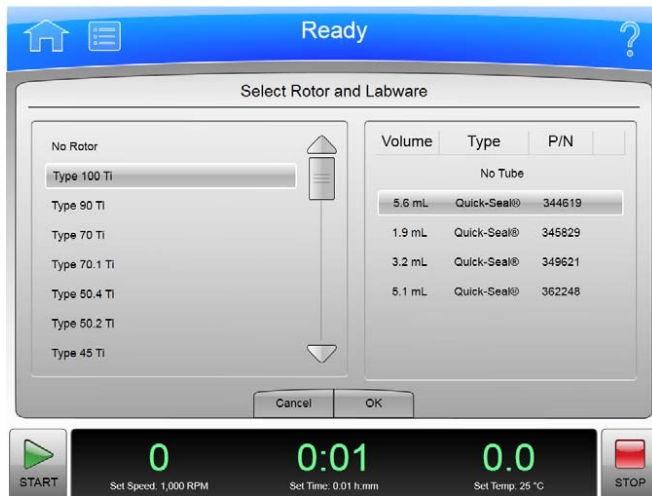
Ready

?

Select Rotor and Labware

No Rotor
Type 100 Ti
Type 90 Ti
Type 70 Ti
Type 70.1 Ti
Type 50.4 Ti
Type 50.2 Ti
Type 45 Ti

| Volume | Type | P/N |
|---|---|---|
| | No Tube | |
| 5.6 mL | Quick-Seal® | 344619 |
| 1.9 mL | Quick-Seal® | 345829 |
| 3.2 mL | Quick-Seal® | 349621 |
| 5.1 mL | Quick-Seal® | 362248 |

Cancel
OK

START

0
Set Speed: 1,000 RPM

0:01
Set Time: 0.01 h:mm

0.0
Set Temp: 25 °C

STOP